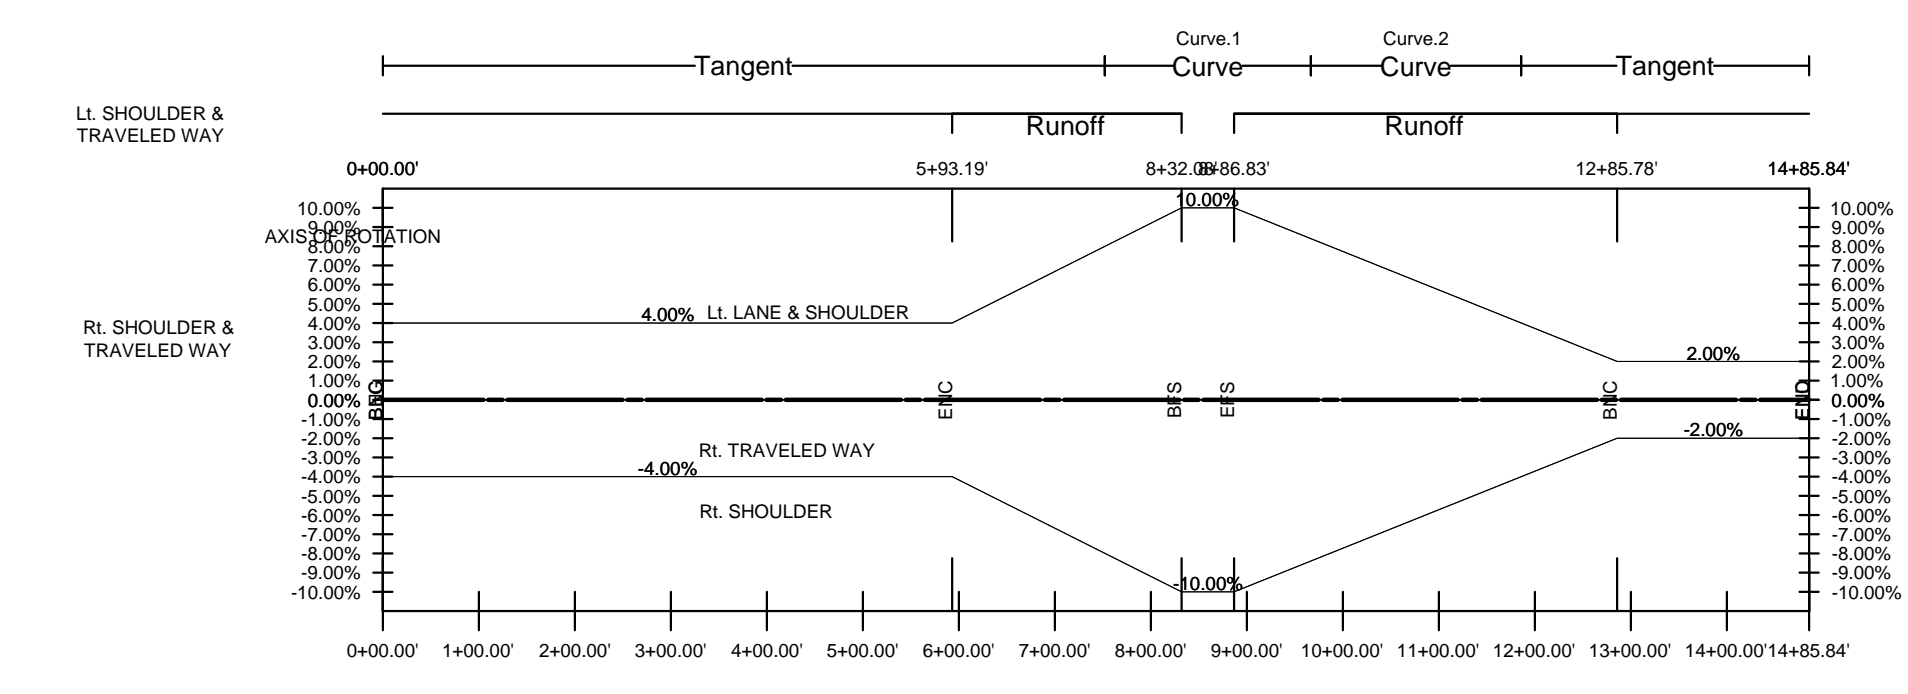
Curve.1
Curve.2

Tangent
Curve
Curve
Tangent

Lt. SHOULDER & TRAVELED WAY

Runoff
Runoff

0+00.00'
5+93.19'
8+32.08'
8+86.83'
12+85.78'
14+85.84'

10.00%
AXIS OF ROTATION
4.00% Lt. LANE & SHOULDER

Rt. SHOULDER & TRAVELED WAY

2.00%
BEG
ENC
BFS
EFS
BNC
END
-2.00%
Rt. TRAVELED WAY
-4.00%
Rt. SHOULDER
-10.00%

10.00%
9.00%
8.00%
7.00%
6.00%
5.00%
4.00%
3.00%
2.00%
1.00%
0.00%
-1.00%
-2.00%
-3.00%
-4.00%
-5.00%
-6.00%
-7.00%
-8.00%
-9.00%
-10.00%

10.00%
9.00%
8.00%
7.00%
6.00%
5.00%
4.00%
3.00%
2.00%
1.00%
0.00%
-1.00%
-2.00%
-3.00%
-4.00%
-5.00%
-6.00%
-7.00%
-8.00%
-9.00%
-10.00%

0+00.00' 1+00.00' 2+00.00' 3+00.00' 4+00.00' 5+00.00' 6+00.00' 7+00.00' 8+00.00' 9+00.00' 10+00.00' 11+00.00' 12+00.00' 13+00.00' 14+00.00' 14+85.84'